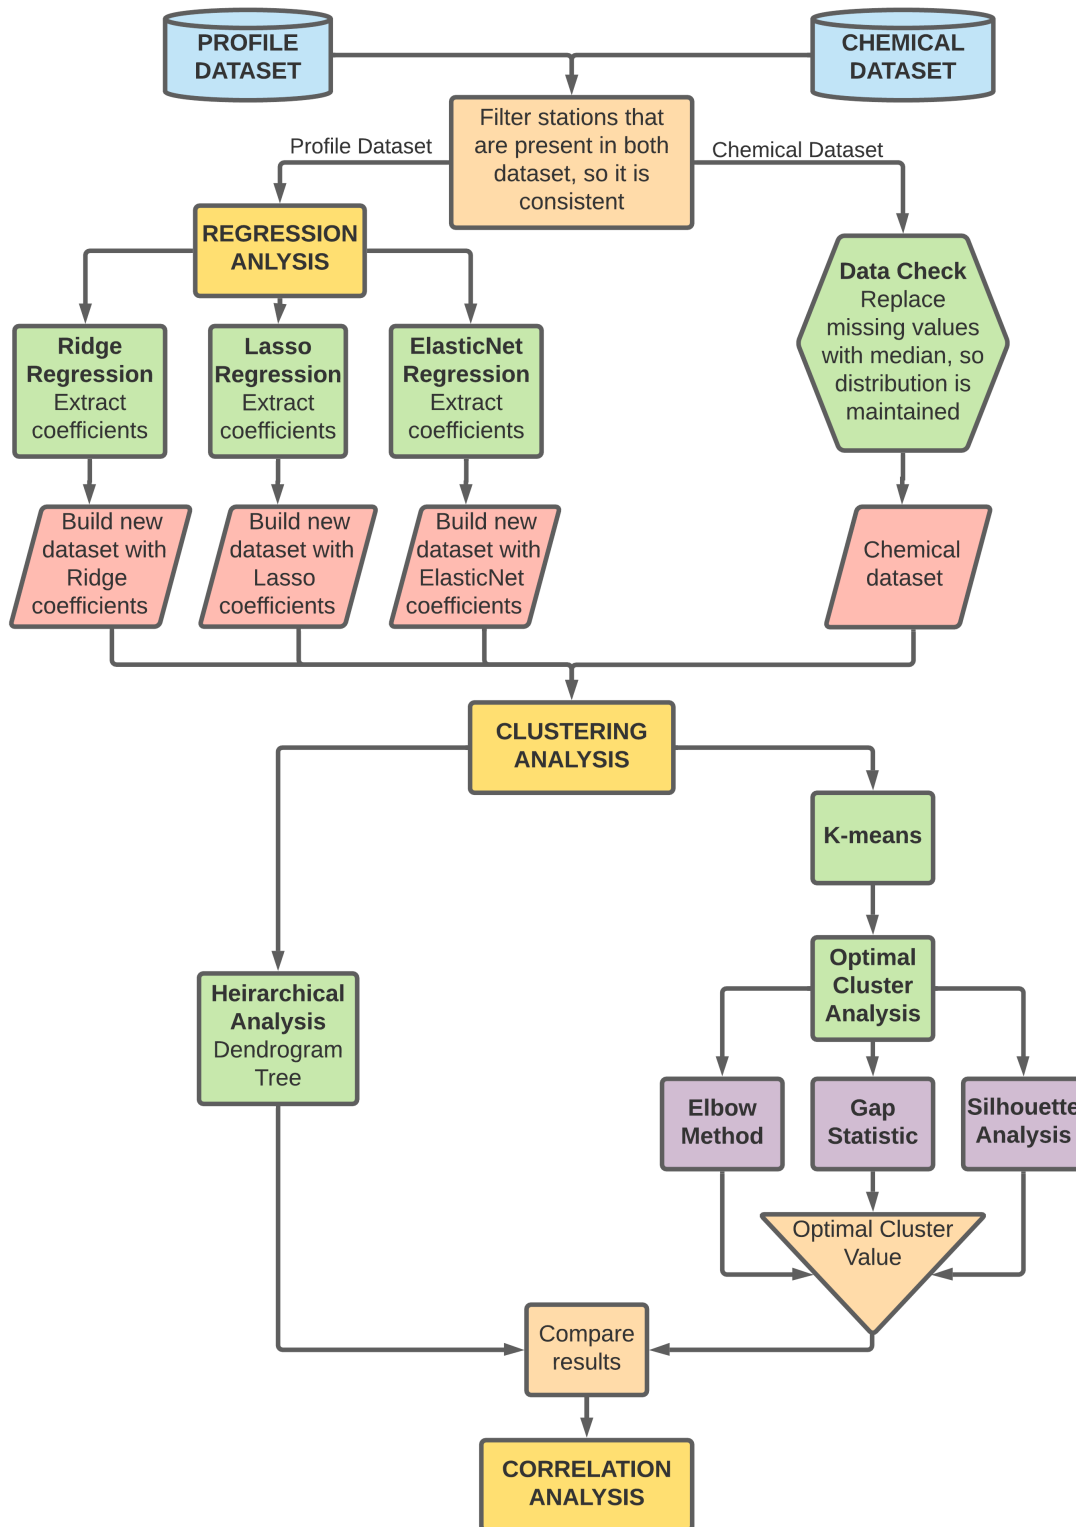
PROFILE DATASET

CHEMICAL DATASET

Filter stations that are present in both dataset, so it is consistent

Profile Dataset

Chemical Dataset

REGRESSION ANLYSIS

Ridge Regression Extract coefficients

Lasso Regression Extract coefficients

ElasticNet Regression Extract coefficients

Data Check Replace missing values with median, so distribution is maintained

Build new dataset with Ridge coefficients

Build new dataset with Lasso coefficients

Build new dataset with ElasticNet coefficients

Chemical dataset

CLUSTERING ANALYSIS

K-means

Optimal Cluster Analysis

Heirarchical Analysis Dendrogram Tree

Elbow Method

Gap Statistic

Silhouette Analysis

Optimal Cluster Value

Compare results

CORRELATION ANALYSIS